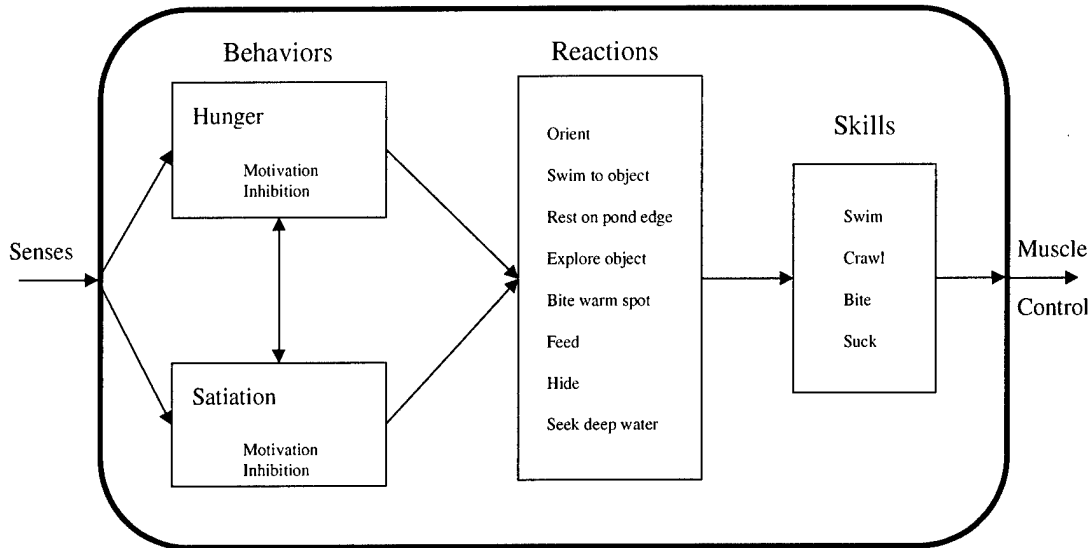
Behaviors

Hunger

Motivation
Inhibition

Satiation

Motivation
Inhibition

Senses

Reactions

Orient

Swim to object

Rest on pond edge

Explore object

Bite warm spot

Feed

Hide

Seek deep water

Skills

Swim

Crawl

Bite

Suck

Muscle

Control